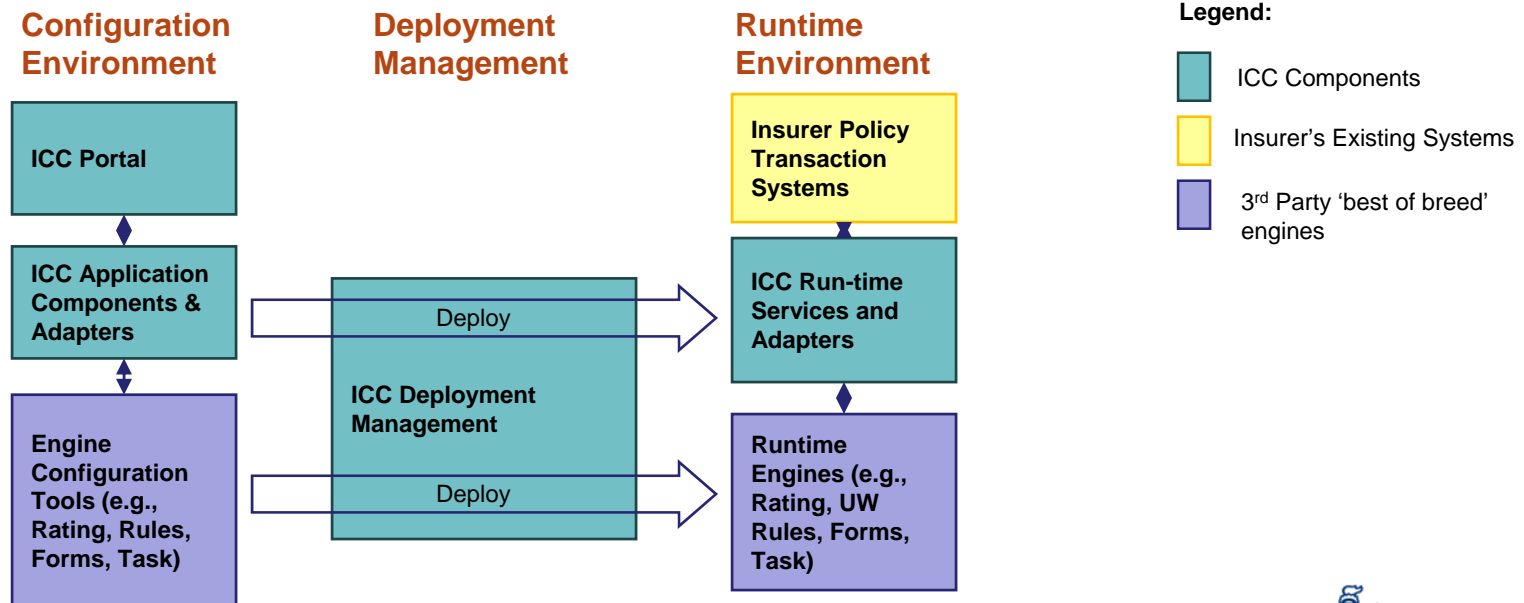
Configuration Environment

Deployment Management

Runtime Environment

Legend:

ICC Components

Insurer's Existing Systems

3rd Party 'best of breed' engines

ICC Portal

ICC Application Components & Adapters

Engine Configuration Tools (e.g., Rating, Rules, Forms, Task)

Deploy

ICC Deployment Management

Deploy

Insurer Policy Transaction Systems

ICC Run-time Services and Adapters

Runtime Engines (e.g., Rating, UW Rules, Forms, Task)